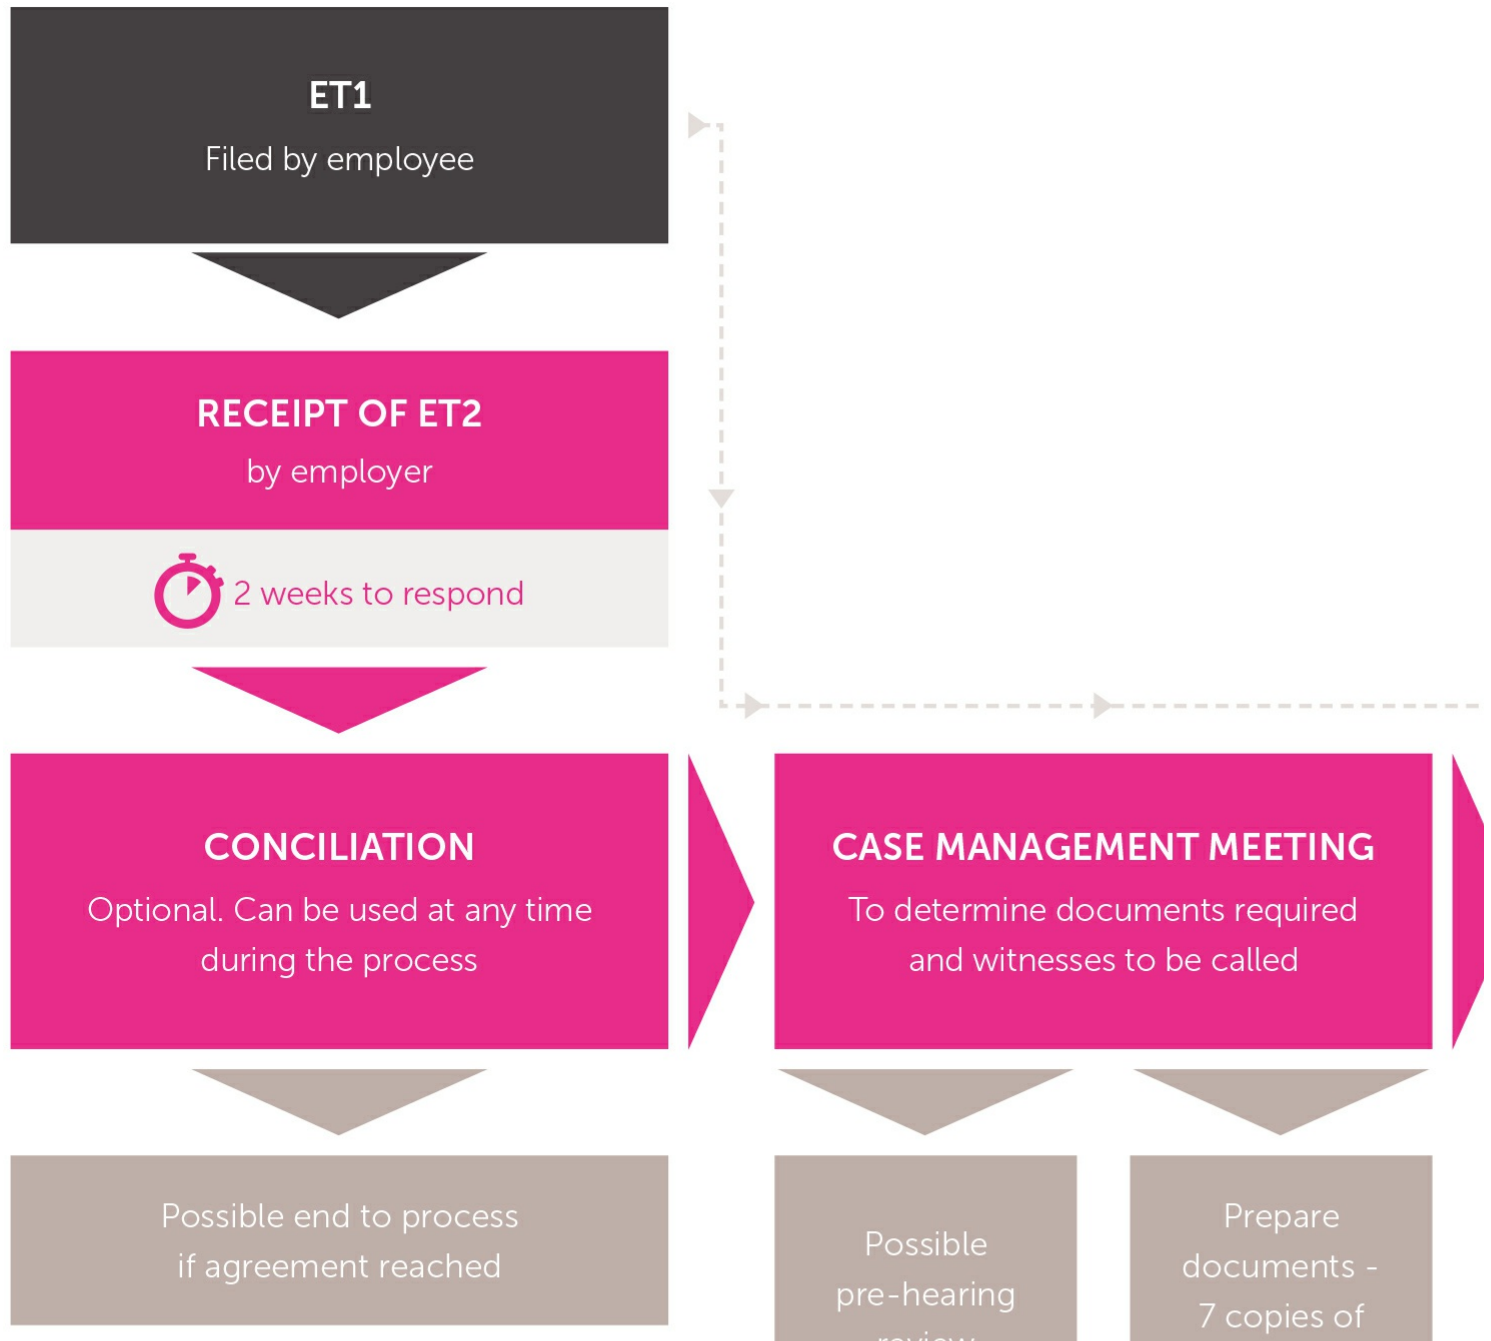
ET1
Filed by employee

RECEIPT OF ET2
by employer

2 weeks to respond

CONCILIATION
Optional. Can be used at any time during the process

CASE MANAGEMENT MEETING
To determine documents required and witnesses to be called

Possible end to process if agreement reached

Possible pre-hearing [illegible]

Prepare documents - 7 copies of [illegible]